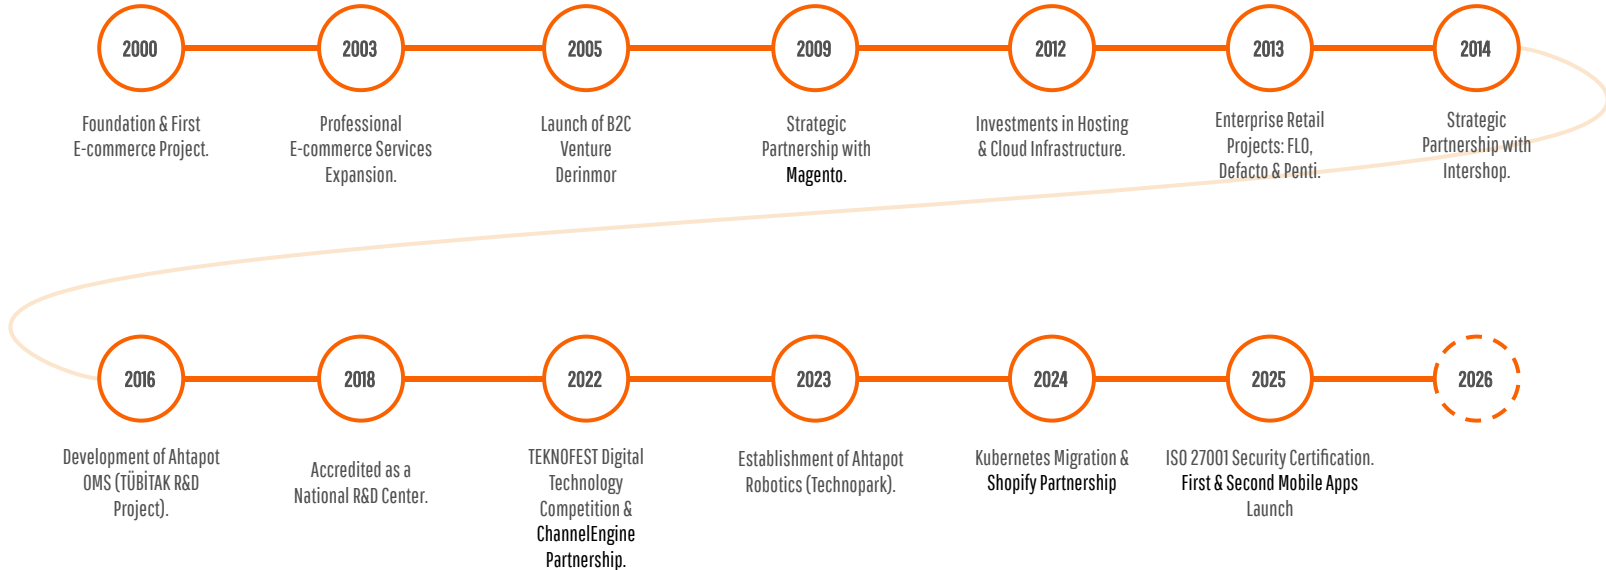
2000
Foundation & First E-commerce Project.

2003
Professional E-commerce Services Expansion.

2005
Launch of B2C Venture Derinmor

2009
Strategic Partnership with Magento.

2012
Investments in Hosting & Cloud Infrastructure.

2013
Enterprise Retail Projects: FLO, Defacto & Penti.

2014
Strategic Partnership with Intershop.

2016
Development of Ahtapot OMS (TÜBİTAK R&D Project).

2018
Accredited as a National R&D Center.

2022
TEKNOFEST Digital Technology Competition & ChannelEngine Partnership.

2023
Establishment of Ahtapot Robotics (Technopark).

2024
Kubernetes Migration & Shopify Partnership

2025
ISO 27001 Security Certification. First & Second Mobile Apps Launch

2026